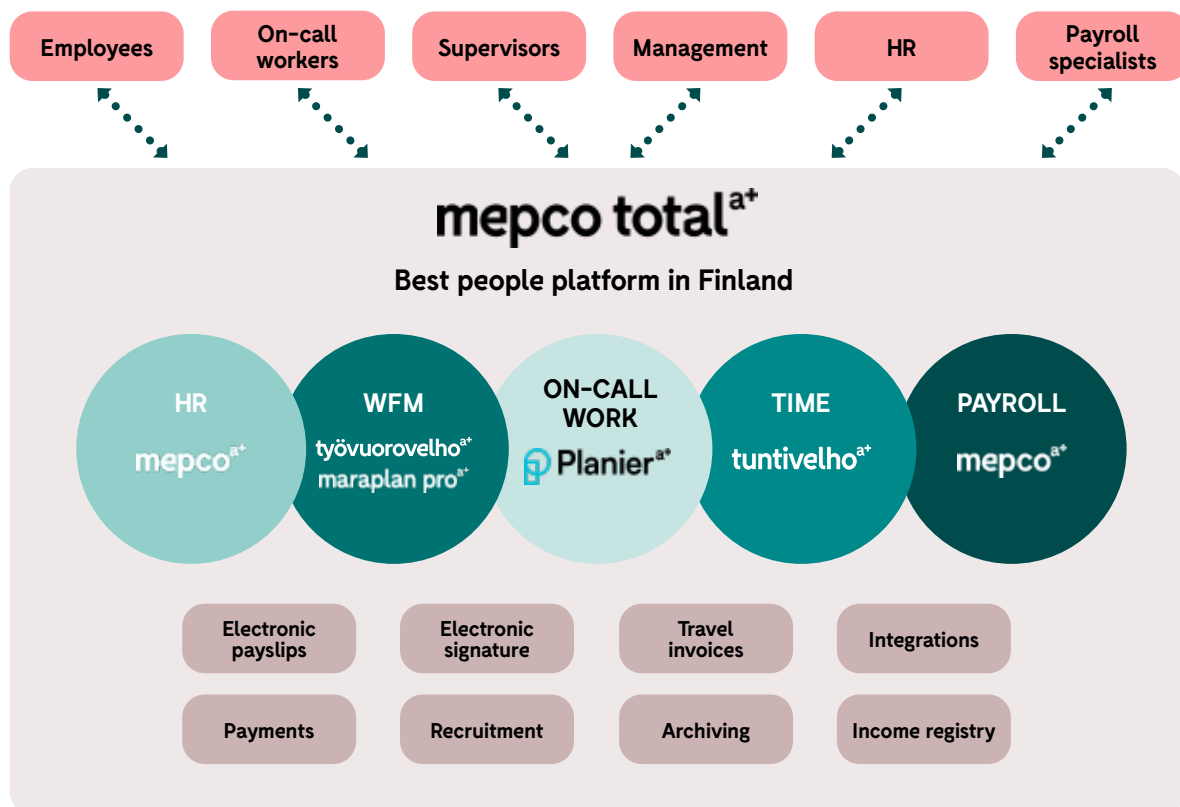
Employees

On-call workers

Supervisors

Management

HR

Payroll specialists

mepco total$^{a+}$

Best people platform in Finland

HR
mepco$^{a+}$

WFM
työvuorovelho$^{a+}$
maraplan pro$^{a+}$

ON-CALL WORK
Planier$^{a+}$

TIME
tuntivelho$^{a+}$

PAYROLL
mepco$^{a+}$

Electronic payslips

Electronic signature

Travel invoices

Integrations

Payments

Recruitment

Archiving

Income registry